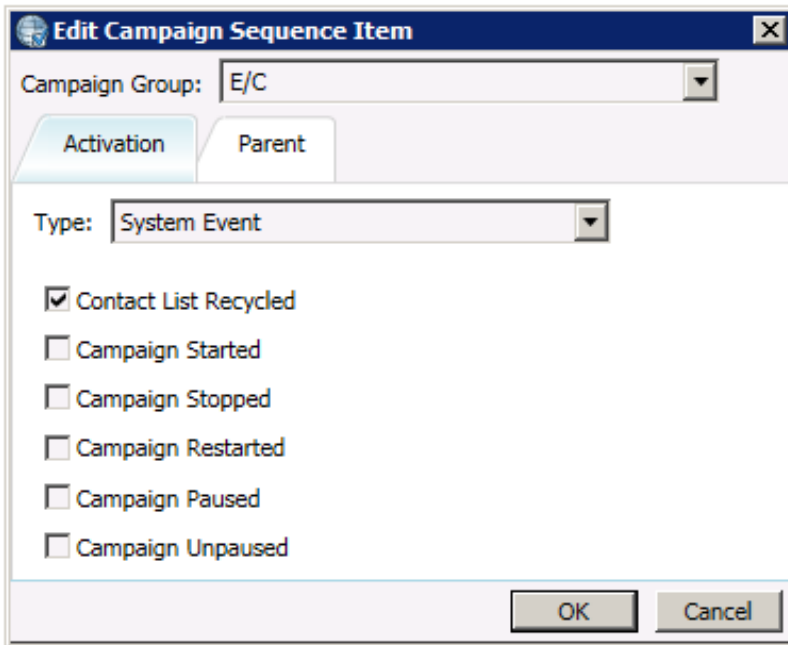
Edit Campaign Sequence Item

Campaign Group: E/C

Activation

Parent

Type: System Event

Contact List Recycled

Campaign Started

Campaign Stopped

Campaign Restarted

Campaign Paused

Campaign Unpaused

OK

Cancel